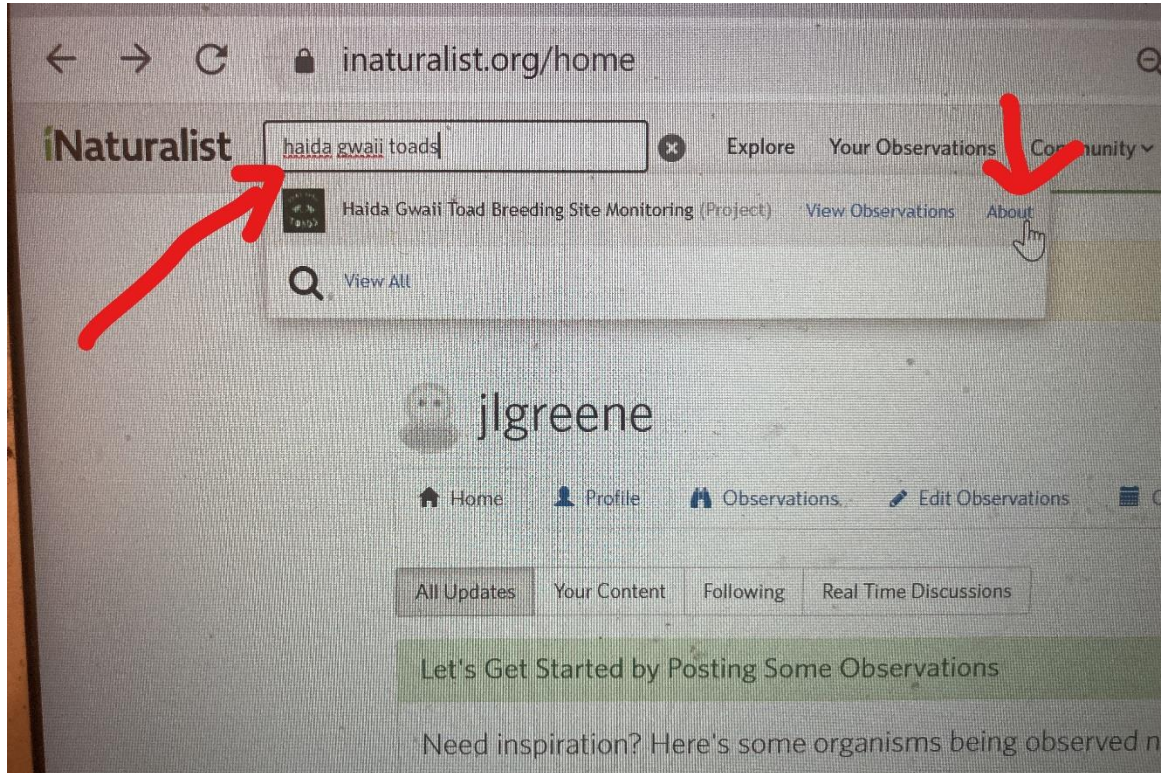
inaturalist.org/home

iNaturalist haida gwaii toads Explore Your Observations Co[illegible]unity

Haida Gwaii Toad Breeding Site Monitoring (Project) View Observations About

View All

jlgreene

Home Profile Observations Edit Observations

All Updates Your Content Following Real Time Discussions

Let's Get Started by Posting Some Observations

Need inspiration? Here's some organisms being observed n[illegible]